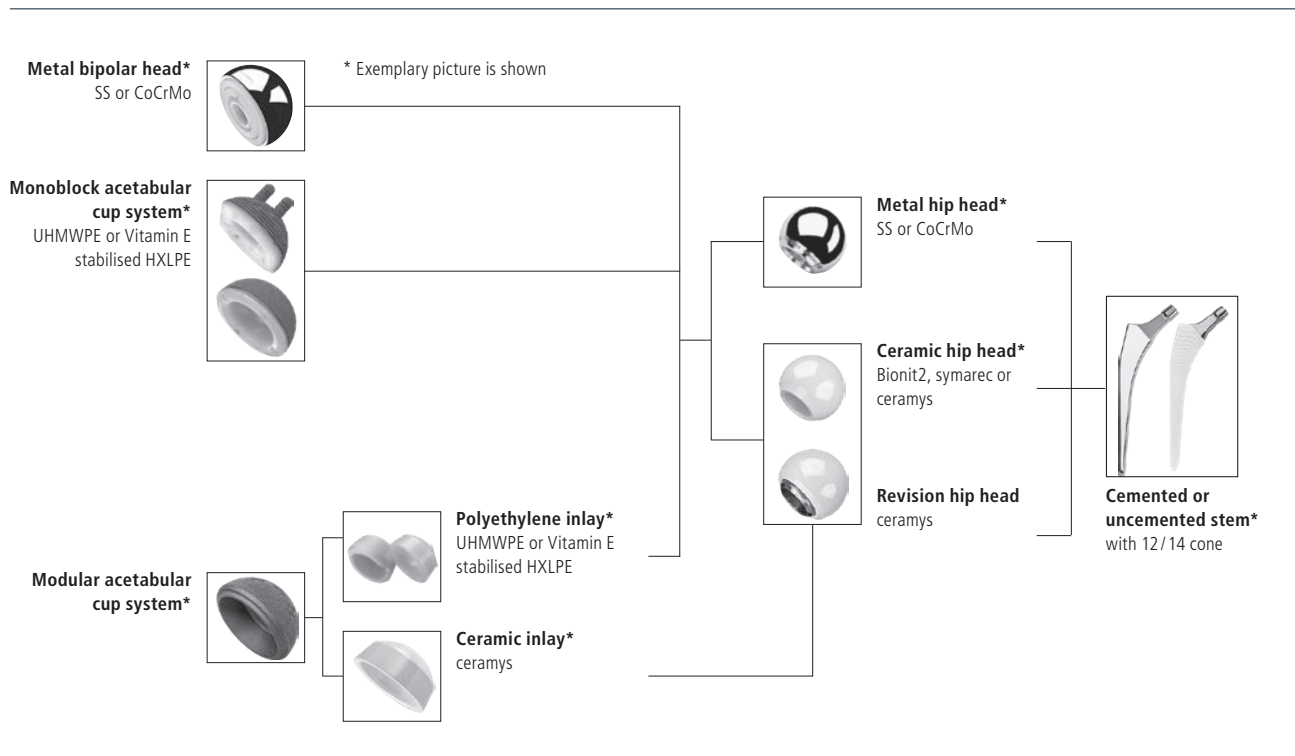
**Metal bipolar head***
SS or CoCrMo

* Exemplary picture is shown

**Monoblock acetabular cup system***
UHMWPE or Vitamin E stabilised HXLPE

**Metal hip head***
SS or CoCrMo

**Ceramic hip head***
Bionit2, symarec or ceramys

**Revision hip head**
ceramys

**Cemented or uncemented stem***
with 12/14 cone

**Polyethylene inlay***
UHMWPE or Vitamin E stabilised HXLPE

**Modular acetabular cup system***

**Ceramic inlay***
ceramys